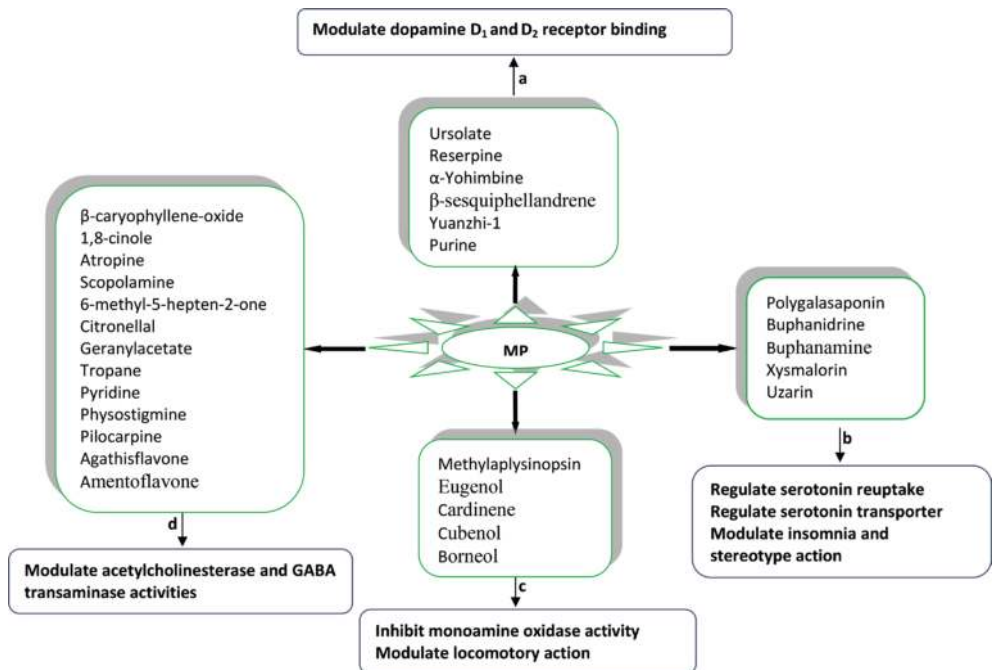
Modulate dopamine $D_1$ and $D_2$ receptor binding

a

Ursolate
Reserpine
α-Yohimbine
β-sesquiphellandrene
Yuanzhi-1
Purine

β-caryophyllene-oxide
1,8-cinole
Atropine
Scopolamine
6-methyl-5-hepten-2-one
Citronellal
Geranylacetate
Tropane
Pyridine
Physostigmine
Pilocarpine
Agathisflavone
Amentoflavone

MP

Polygalasaponin
Buphanidrine
Buphanamine
Xysmalorin
Uzarin

b

Regulate serotonin reuptake
Regulate serotonin transporter
Modulate insomnia and stereotype action

Methylaplysinopsin
Eugenol
Cardinene
Cubenol
Borneol

c

Inhibit monoamine oxidase activity
Modulate locomotory action

d

Modulate acetylcholinesterase and GABA transaminase activities